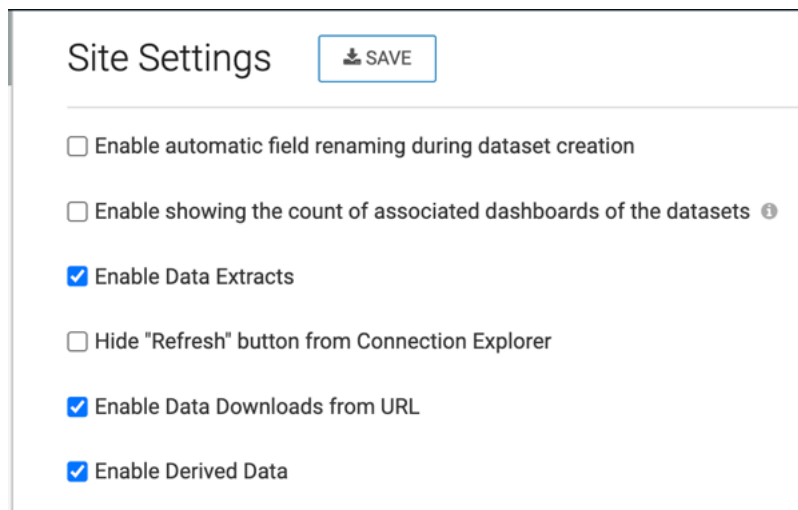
Site Settings

SAVE

Enable automatic field renaming during dataset creation

Enable showing the count of associated dashboards of the datasets

Enable Data Extracts

Hide "Refresh" button from Connection Explorer

Enable Data Downloads from URL

Enable Derived Data